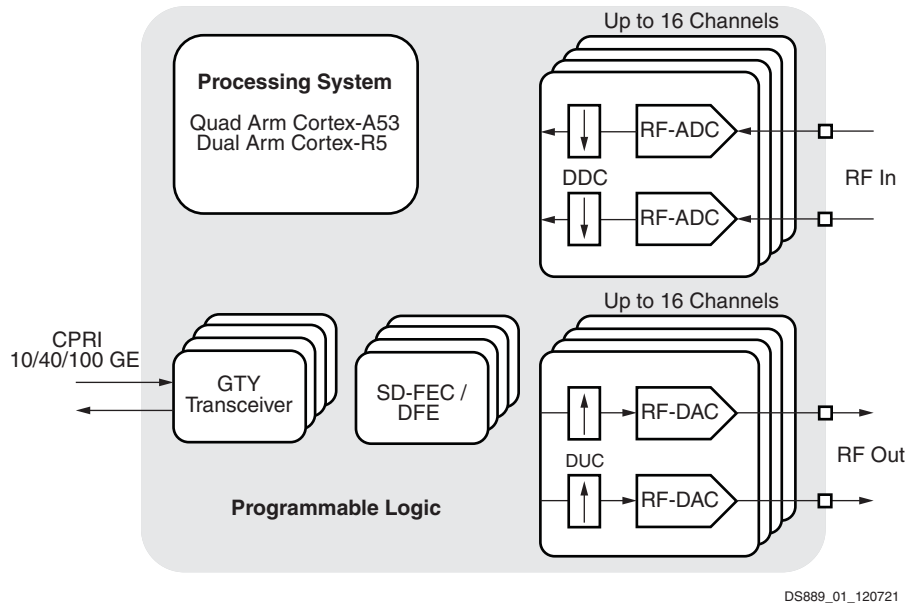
Up to 16 Channels

Processing System

Quad Arm Cortex-A53
Dual Arm Cortex-R5

RF-ADC

DDC

RF In

RF-ADC

Up to 16 Channels

CPRI
10/40/100 GE

GTY
Transceiver

SD-FEC /
DFE

RF-DAC

DUC

RF Out

RF-DAC

Programmable Logic

DS889_01_120721